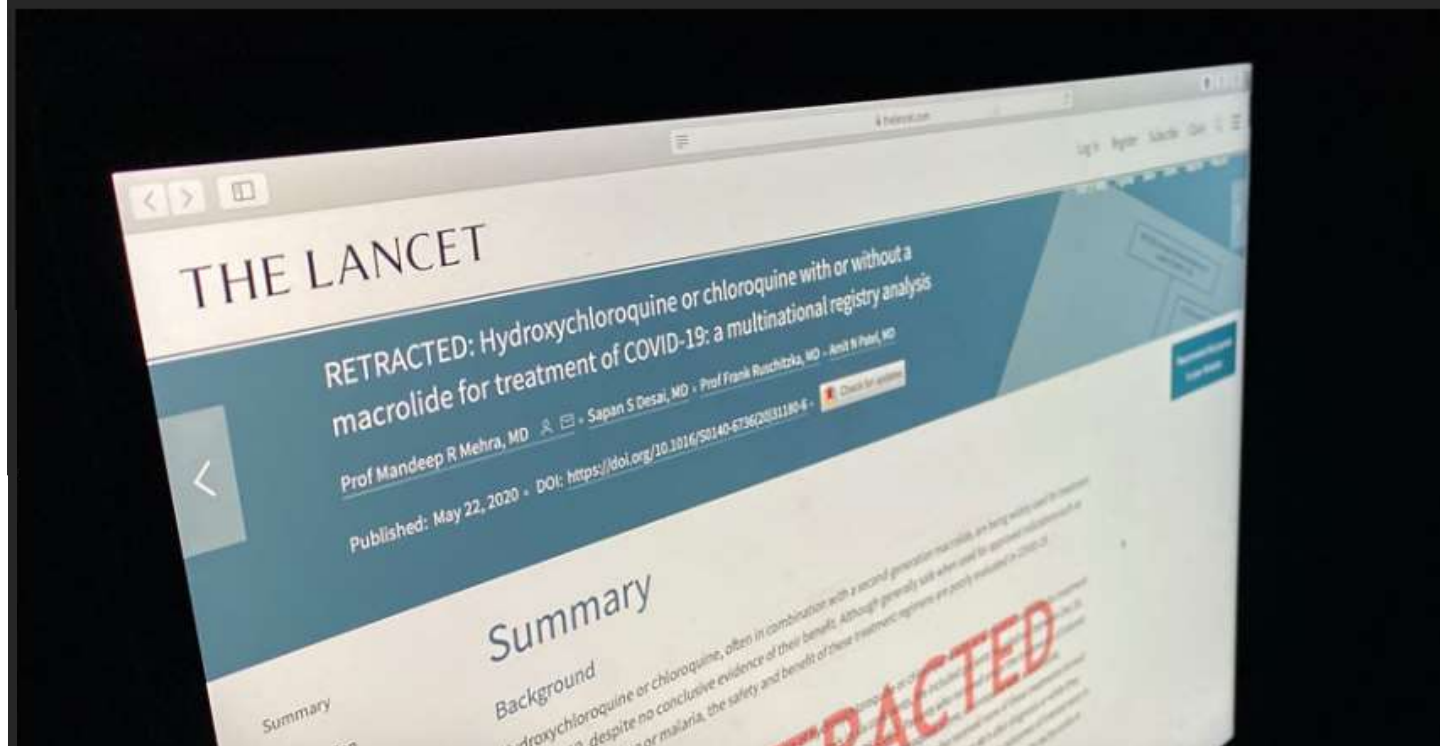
thelancet.com

Log in Register Subscribe Claim

THE LANCET

RETRACTED: Hydroxychloroquine or chloroquine with or without a macrolide for treatment of COVID-19: a multinational registry analysis

Prof Mandeep R Mehra, MD • Sapan S Desai, MD • Prof Frank Ruschitzka, MD • Amit N Patel, MD

Published: May 22, 2020 • DOI: https://doi.org/10.1016/S0140-6736(20)31180-6 • Check for updates

Summary

Background

Hydroxychloroquine or chloroquine, often in combination with a second generation macrolide, are being widely used for treatment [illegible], despite no conclusive evidence of their benefit. Although generally safe when used for approved indications such as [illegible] or malaria, the safety and benefit of these treatment regimens are poorly evaluated in COVID-19.

RETRACTED

Summary